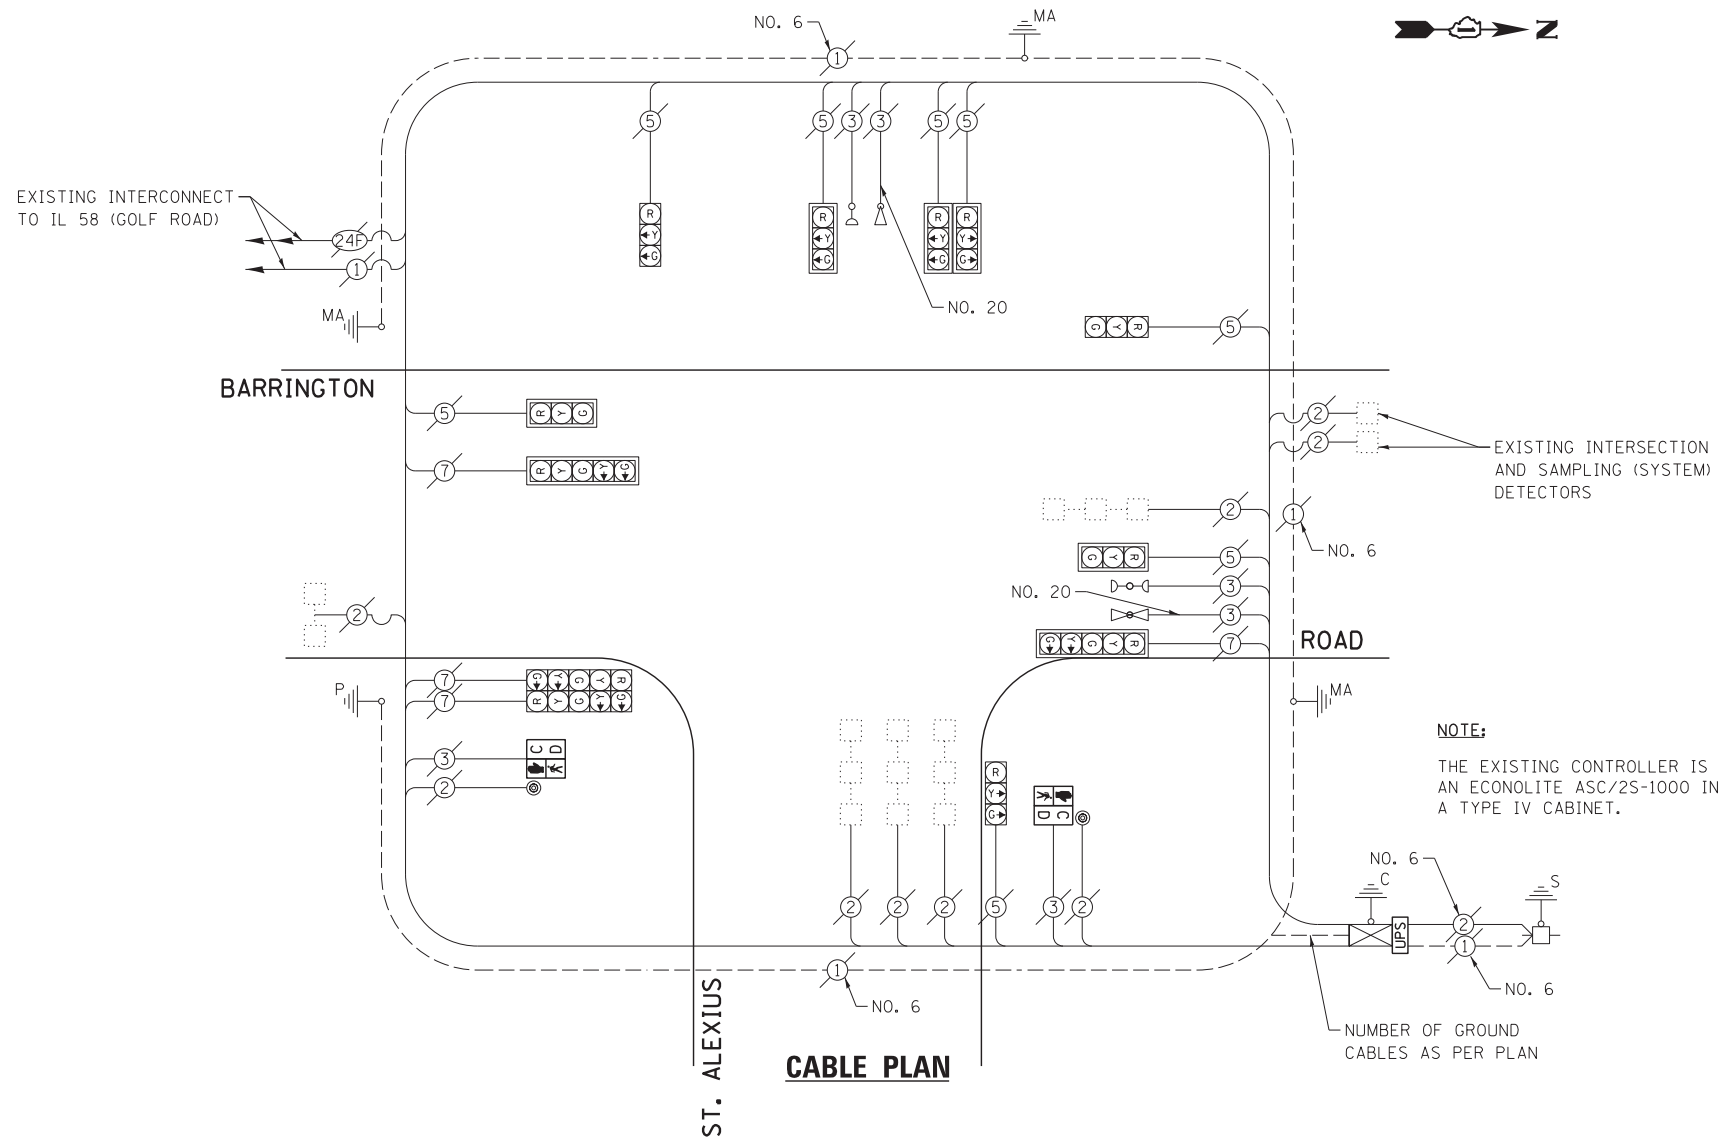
NO. 6

MA

N

EXISTING INTERCONNECT TO IL 58 (GOLF ROAD)

24F

1

MA

5

R
Y
G

5 3 3 5 5

R
Y
G

R
Y
G

R
Y
G

NO. 20

R Y G

5

BARRINGTON

5

R Y G

7

R Y G Y G

2

2

EXISTING INTERSECTION AND SAMPLING (SYSTEM) DETECTORS

2

1

NO. 6

R Y G

5

3

NO. 20

3

2

G Y G Y R

7

ROAD

P

7

7

G Y G Y R

R Y G Y G

MA

3

C D

2

NOTE:

THE EXISTING CONTROLLER IS AN ECONOLITE ASC/2S-1000 IN A TYPE IV CABINET.

R
Y
G

C D

NO. 6

C

S

2 2 2 5 3 2

UPS

2

1

1

NO. 6

NO. 6

NUMBER OF GROUND CABLES AS PER PLAN

ST. ALEXIUS

CABLE PLAN